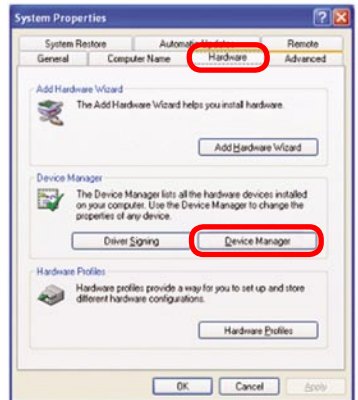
System Properties

System Restore | Automatic Updates | Remote
General | Computer Name | Hardware | Advanced

Add Hardware Wizard

The Add Hardware Wizard helps you install hardware.

Add Hardware Wizard

Device Manager

The Device Manager lists all the hardware devices installed on your computer. Use the Device Manager to change the properties of any device.

Driver Signing

Device Manager

Hardware Profiles

Hardware profiles provide a way for you to set up and store different hardware configurations.

Hardware Profiles

OK

Cancel

Apply